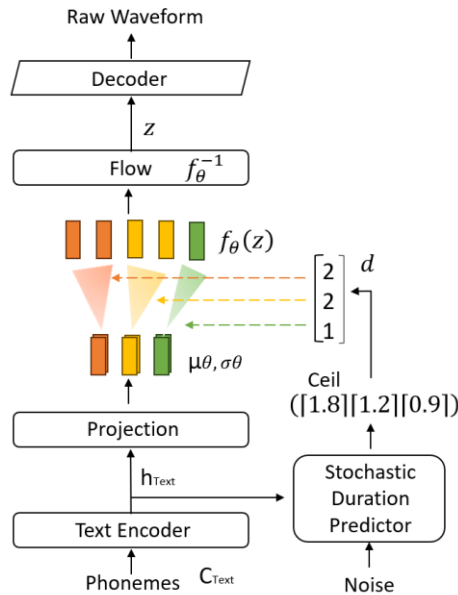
Raw Waveform

Decoder

$z$

Flow $f_{\theta}^{-1}$

$f_{\theta}(z)$

$\begin{bmatrix} 2 \\ 2 \\ 1 \end{bmatrix}$ $d$

$\mu\theta, \sigma\theta$

Ceil
$(\lceil 1.8 \rceil \lceil 1.2 \rceil \lceil 0.9 \rceil)$

Projection

$h_{Text}$

Stochastic Duration Predictor

Text Encoder

Phonemes $C_{Text}$

Noise